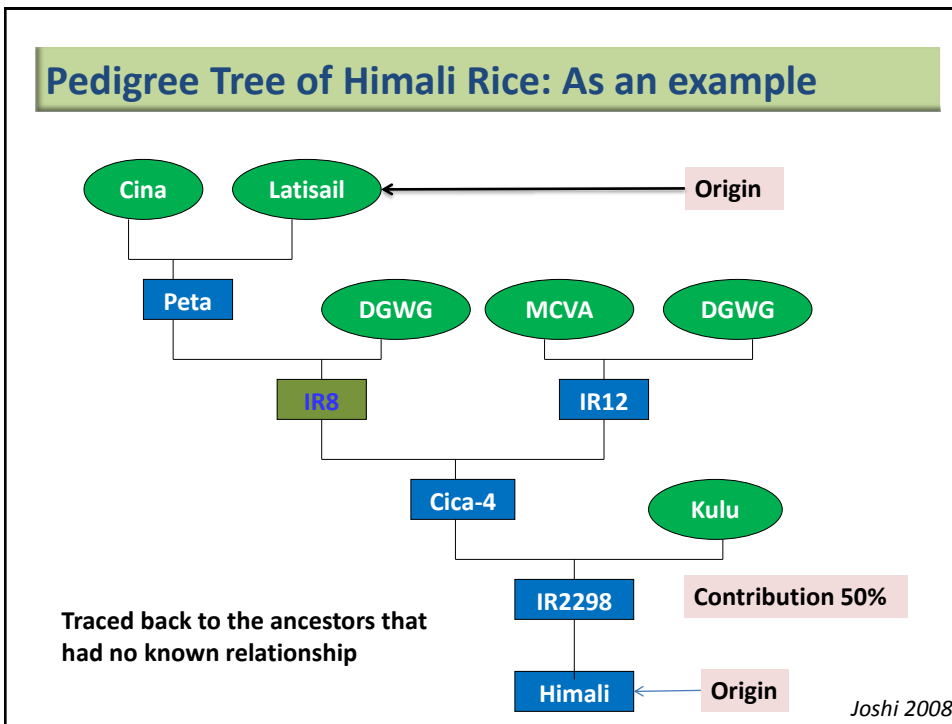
Pedigree Tree of Himali Rice: As an example

Cina

Latisail

Origin

Peta

DGWG

MCVA

DGWG

IR8

IR12

Cica-4

Kulu

IR2298

Contribution 50%

Traced back to the ancestors that had no known relationship

Himali

Origin

Joshi 2008